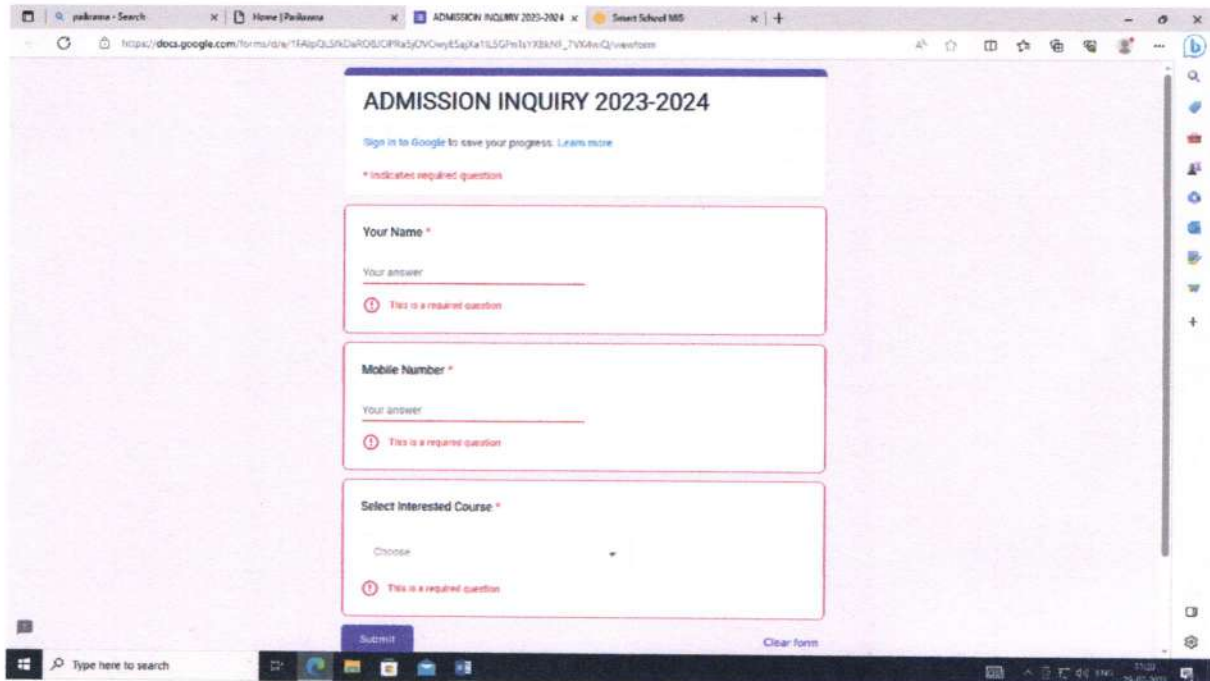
paikrama - Search
Home | Paikrama
ADMISSION INQUIRY 2023-2024
Smart School MIS
https://docs.google.com/forms/d/e/1FAIpQLSfkDaRO8JOPRa5jOVOwyE5ajXa1lL5GFn1sYXBkNI_7VX4wQ/viewform

ADMISSION INQUIRY 2023-2024

Sign in to Google to save your progress. Learn more

* Indicates required question

Your Name *

Your answer

This is a required question

Mobile Number *

Your answer

This is a required question

Select Interested Course *

Choose

This is a required question

Submit

Clear form

Type here to search

ENG